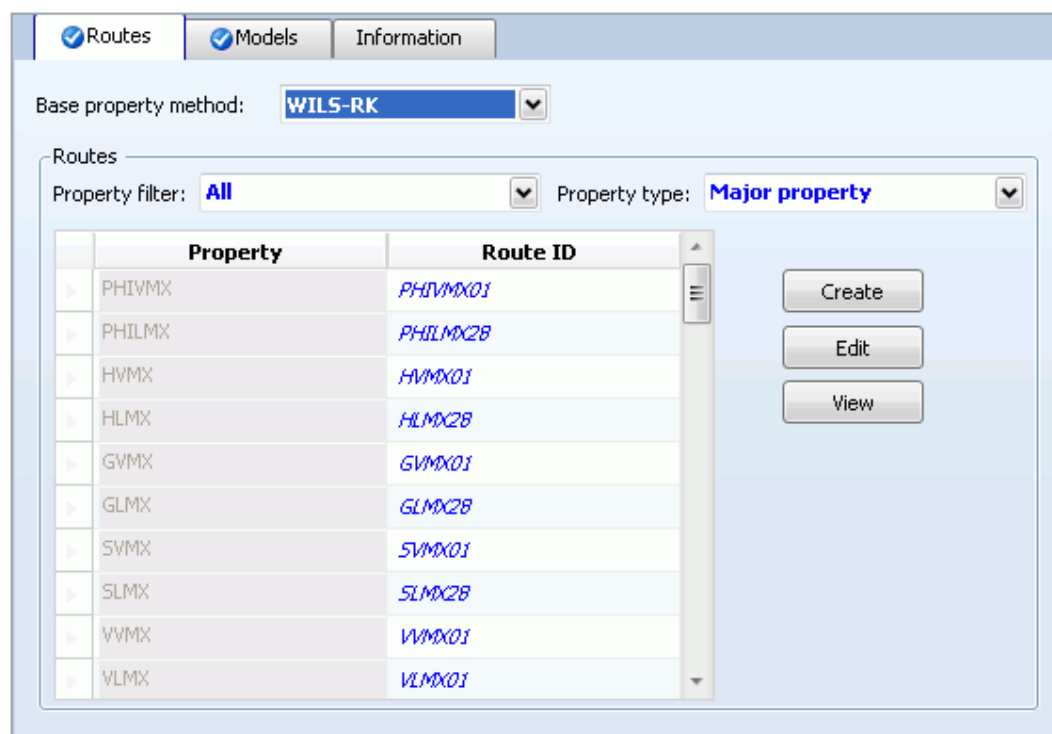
Routes | Models | Information

Base property method: WILS-RK

Routes

Property filter: All

Property type: Major property

| Property | Route ID |
|---|---|
| PHIVMX | PHIVMX01 |
| PHILMX | PHILMX28 |
| HVMX | HVMX01 |
| HLMX | HLMX28 |
| GVMX | GVMX01 |
| GLMX | GLMX28 |
| SVMX | SVMX01 |
| SLMX | SLMX28 |
| VVMX | VVMX01 |
| VLMX | VLMX01 |

Create

Edit

View